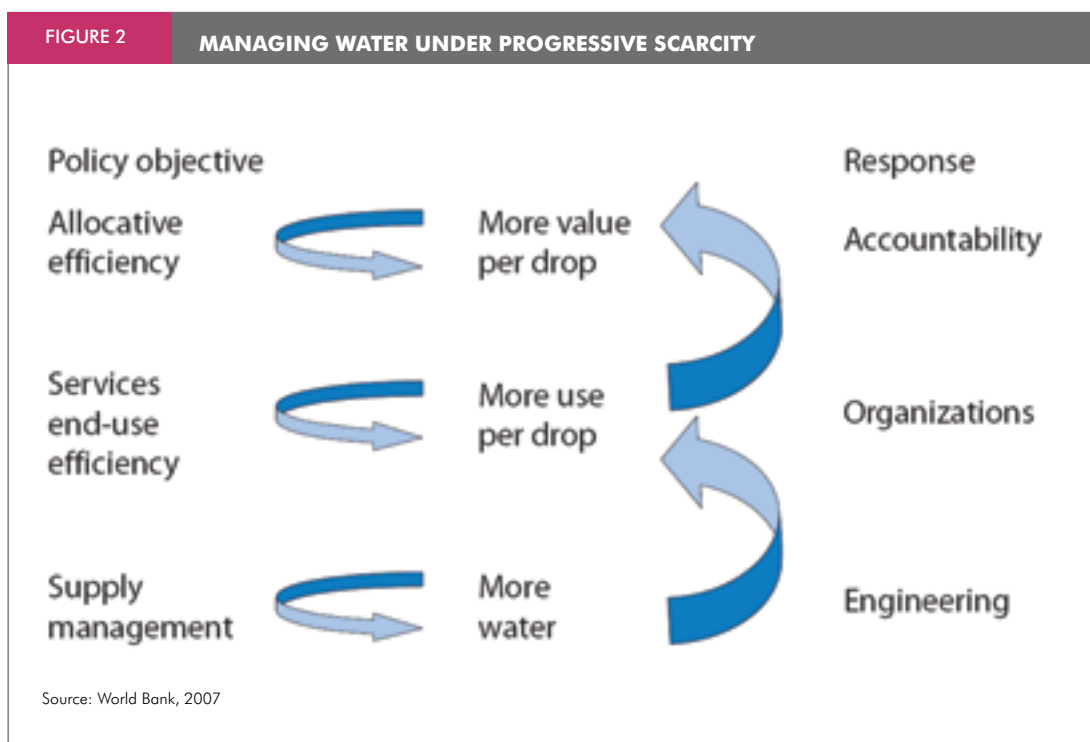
FIGURE 2

MANAGING WATER UNDER PROGRESSIVE SCARCITY

Policy objective

Response

Allocative efficiency

More value per drop

Accountability

Services end-use efficiency

More use per drop

Organizations

Supply management

More water

Engineering

Source: World Bank, 2007